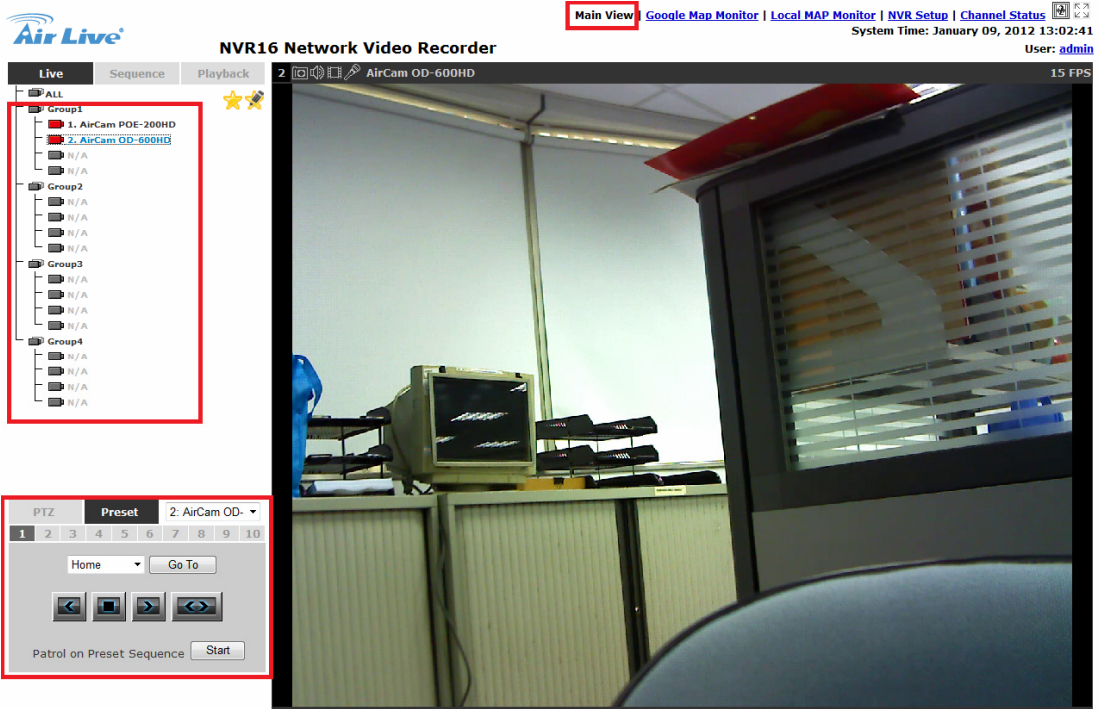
Air Live

NVR16 Network Video Recorder

Main View | Google Map Monitor | Local MAP Monitor | NVR Setup | Channel Status

System Time: January 09, 2012 13:02:41

User: admin

Live Sequence Playback

ALL
Group1
1. AirCam POE-200HD
2. AirCam OD-600HD
N/A
N/A
Group2
N/A
N/A
N/A
N/A
Group3
N/A
N/A
N/A
N/A
Group4
N/A
N/A
N/A
N/A

2 AirCam OD-600HD 15 FPS

PTZ Preset 2: AirCam OD-

1 2 3 4 5 6 7 8 9 10

Home Go To

Patrol on Preset Sequence Start